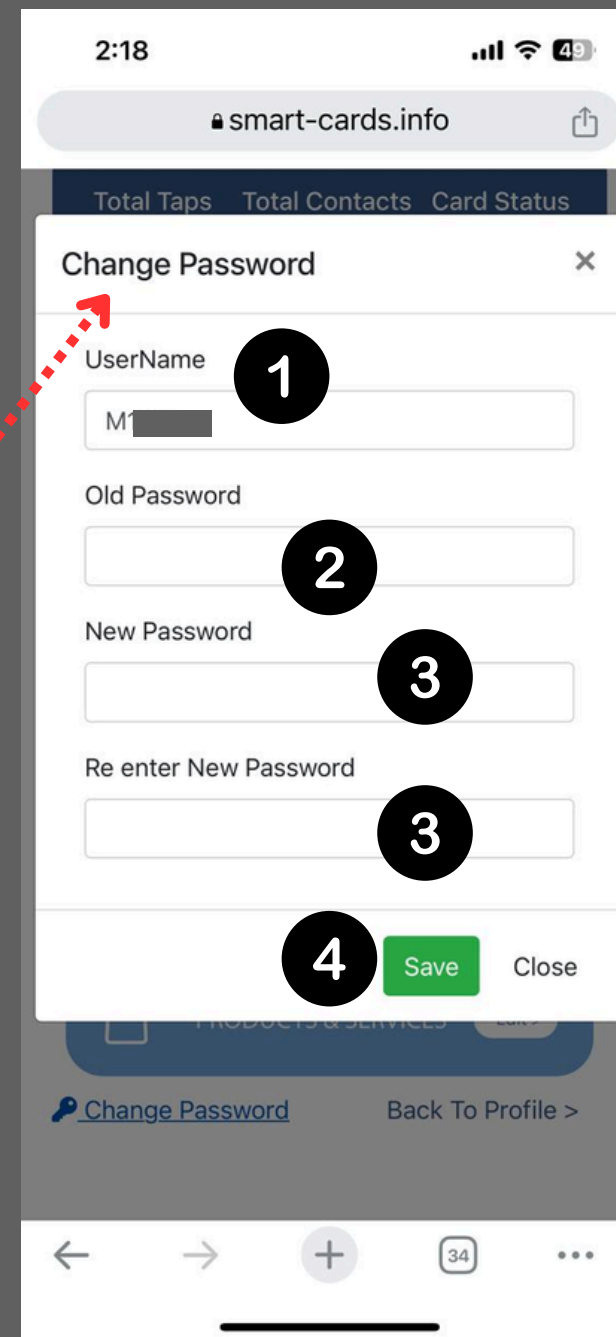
2:18
49

smart-cards.info

Total Taps Total Contacts Card Status

Change Password ×

UserName
1
M1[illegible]

Old Password
2

New Password
3

Re enter New Password
3

4 Save Close

PRODUCTS & SERVICES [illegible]

Change Password Back To Profile >

34